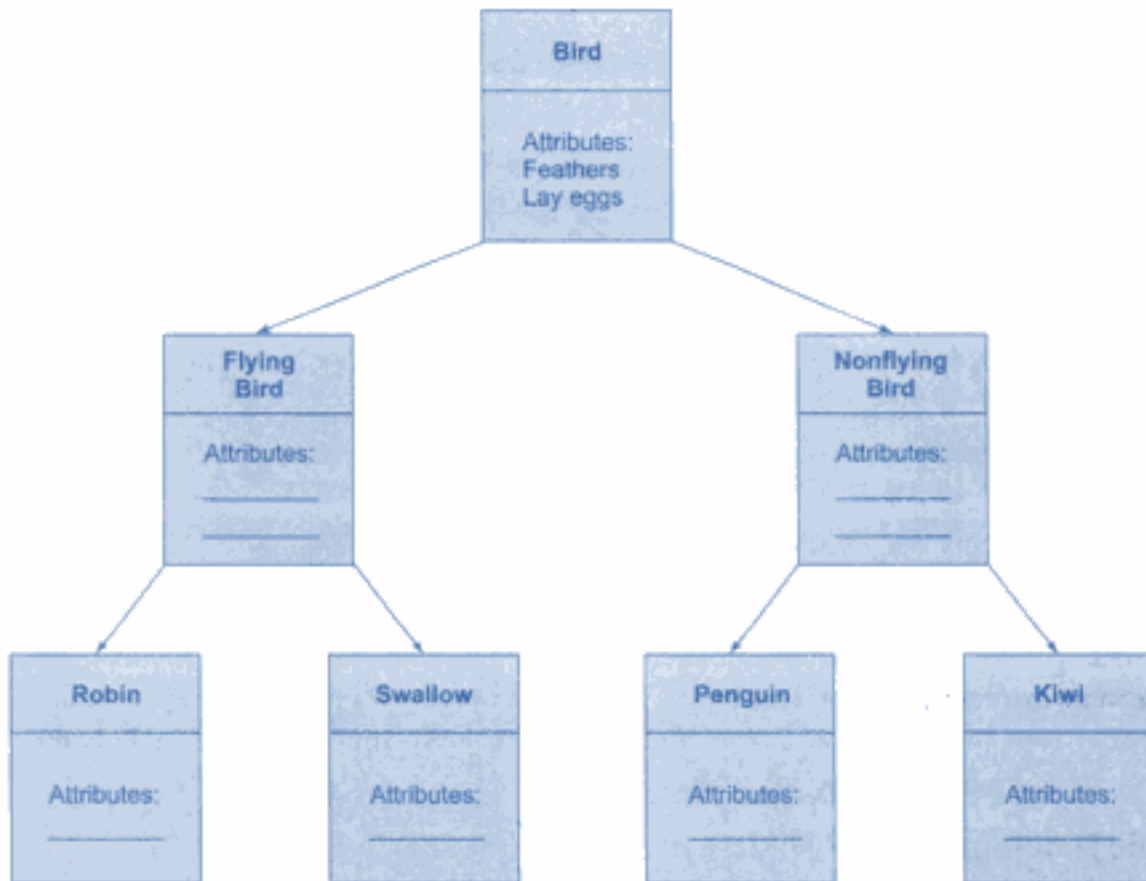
Bird

Attributes:
Feathers
Lay eggs

Flying Bird

Attributes:
________
________

Nonflying Bird

Attributes:
________
________

Robin

Attributes:
________

Swallow

Attributes:
________

Penguin

Attributes:
________

Kiwi

Attributes:
________